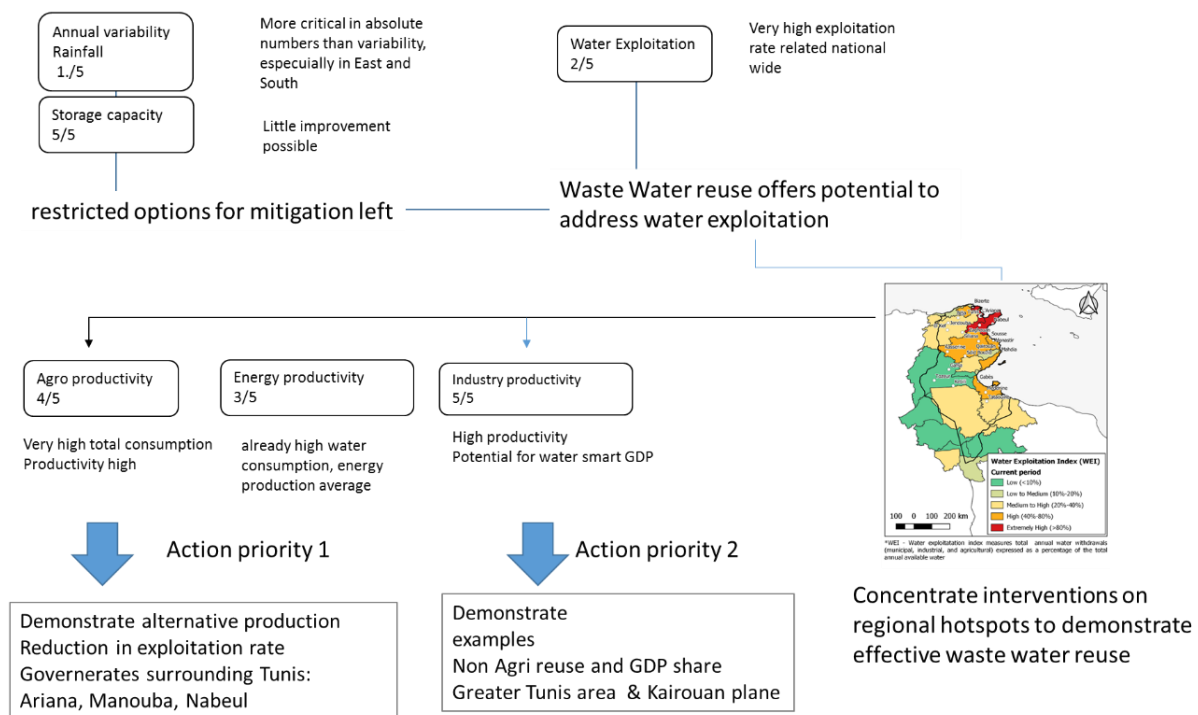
Annual variability Rainfall 1./5

More critical in absolute numbers than variability, especually in East and South

Storage capacity 5/5

Little improvement possible

Water Exploitation 2/5

Very high exploitation rate related national wide

restricted options for mitigation left

Waste Water reuse offers potential to address water exploitation

Agro productivity 4/5

Very high total consumption Productivity high

Energy productivity 3/5

already high water consumption, energy production average

Industry productivity 5/5

High productivity Potential for water smart GDP

Bizerte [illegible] Ariana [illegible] Nabeul Sousse Monastir Mahdia Gabès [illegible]

Water Exploitation Index (WEI)
Current period
Low (<10%)
Low to Medium (10%-20%)
Medium to High (20%-40%)
High (40%-80%)
Extremely High (>80%)

100 0 100 200 km

*WEI - Water exploitation index measures total annual water withdrawals (municipal, industrial, and agricultural) expressed as a percentage of the total annual available water

Action priority 1

Action priority 2

Demonstrate alternative production
Reduction in exploitation rate
Governerates surrounding Tunis:
Ariana, Manouba, Nabeul

Demonstrate
examples
Non Agri reuse and GDP share
Greater Tunis area & Kairouan plane

Concentrate interventions on regional hotspots to demonstrate effective waste water reuse